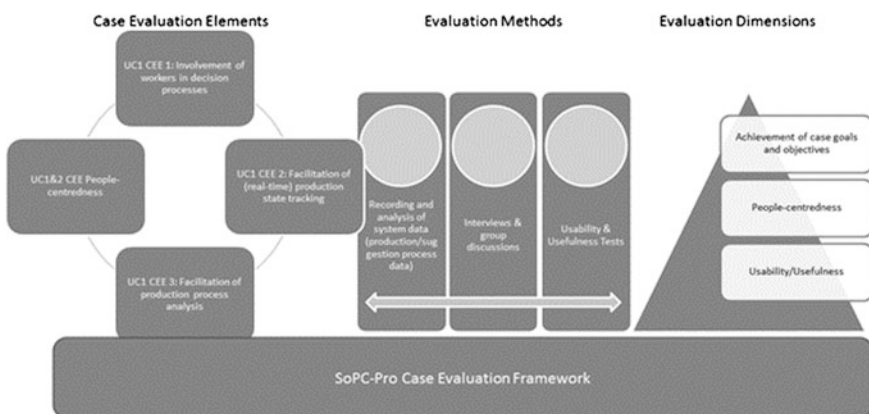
Case Evaluation Elements

Evaluation Methods

Evaluation Dimensions

UC1 CEE 1: Involvement of workers in decision processes

UC1&2 CEE People-centredness

UC1 CEE 2: Facilitation of (real-time) production state tracking

UC1 CEE 3: Facilitation of production process analysis

Recording and analysis of system data (production/suggestion process data)

Interviews & group discussions

Usability & Usefulness Tests

Achievement of case goals and objectives

People-centredness

Usability/Usefulness

SoPC-Pro Case Evaluation Framework